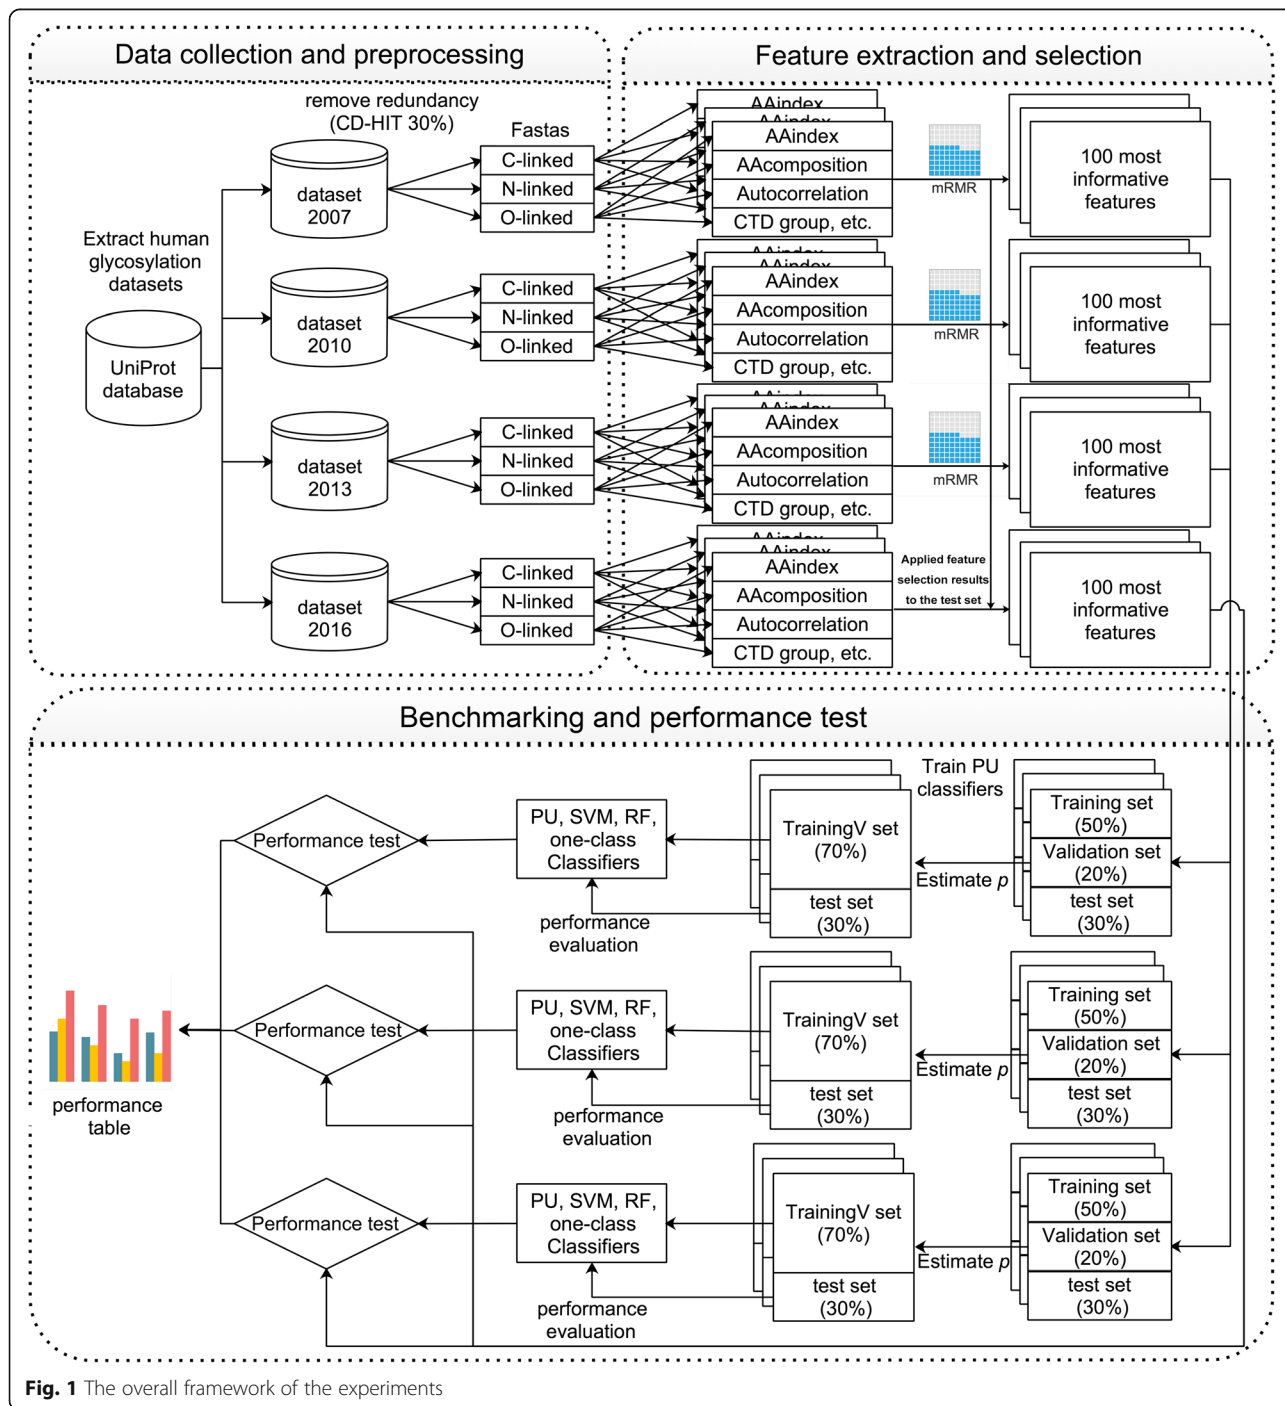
Data collection and preprocessing

Feature extraction and selection

remove redundancy (CD-HIT 30%)

Fastas

Extract human glycosylation datasets

UniProt database

dataset 2007

C-linked
N-linked
O-linked

dataset 2010

C-linked
N-linked
O-linked

dataset 2013

C-linked
N-linked
O-linked

dataset 2016

C-linked
N-linked
O-linked

AAindex
AAindex
AAindex
AAcomposition
Autocorrelation
CTD group, etc.

mRMR

100 most informative features

AAindex
AAindex
AAindex
AAcomposition
Autocorrelation
CTD group, etc.

mRMR

100 most informative features

AAindex
AAindex
AAindex
AAcomposition
Autocorrelation
CTD group, etc.

mRMR

100 most informative features

AAindex
AAindex
AAindex
AAcomposition
Autocorrelation
CTD group, etc.

Applied feature selection results to the test set

100 most informative features

Benchmarking and performance test

Train PU classifiers

Performance test

PU, SVM, RF, one-class Classifiers

TrainingV set (70%)
test set (30%)

Training set (50%)
Validation set (20%)
test set (30%)

Estimate $p$

performance evaluation

Performance test

PU, SVM, RF, one-class Classifiers

TrainingV set (70%)
test set (30%)

Training set (50%)
Validation set (20%)
test set (30%)

Estimate $p$

performance evaluation

performance table

Performance test

PU, SVM, RF, one-class Classifiers

TrainingV set (70%)
test set (30%)

Training set (50%)
Validation set (20%)
test set (30%)

Estimate $p$

performance evaluation

Fig. 1 The overall framework of the experiments